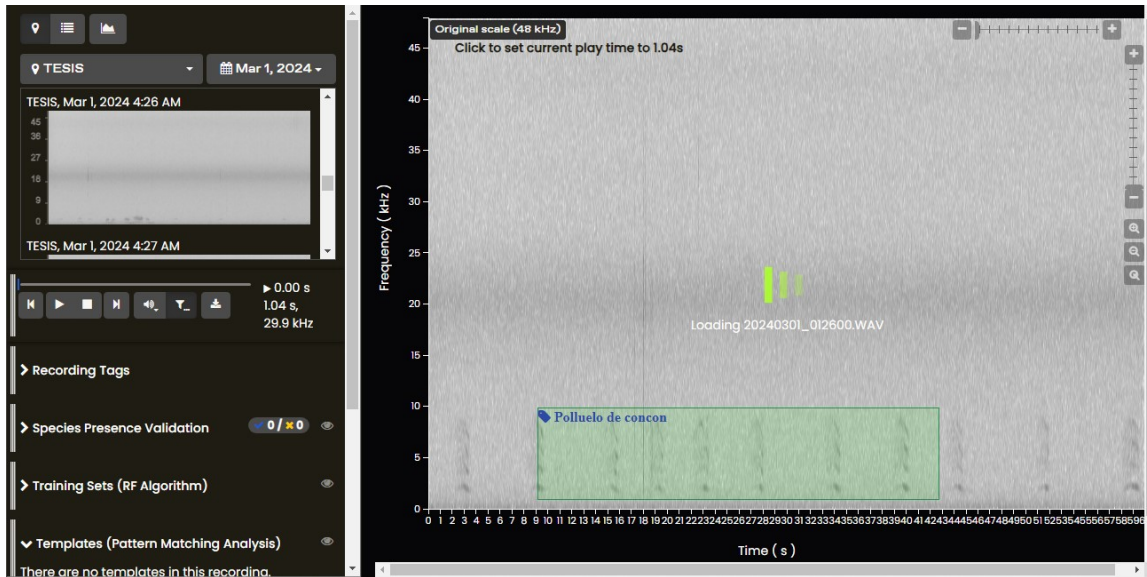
TESIS
Mar 1, 2024
TESIS, Mar 1, 2024 4:26 AM
45
36
27
18
9
0
TESIS, Mar 1, 2024 4:27 AM
▶ 0.00 s
1.04 s,
29.9 kHz
Recording Tags
Species Presence Validation
0 / 0
Training Sets (RF Algorithm)
Templates (Pattern Matching Analysis)
There are no templates in this recording.
Original scale (48 kHz)
Click to set current play time to 1.04s
45
40
35
30
25
20
15
10
5
0
Frequency ( kHz )
Loading 20240301_012600.WAV
Polluelo de concon
0 1 2 3 4 5 6 7 8 9 10 11 12 13 14 15 16 17 18 19 20 21 22 23 24 25 26 27 28 29 30 31 32 33 34 35 36 37 38 39 40 41 42 43 44 45 46 47 48 49 50 51 52 53 54 55 56 57 58 59
Time ( s )